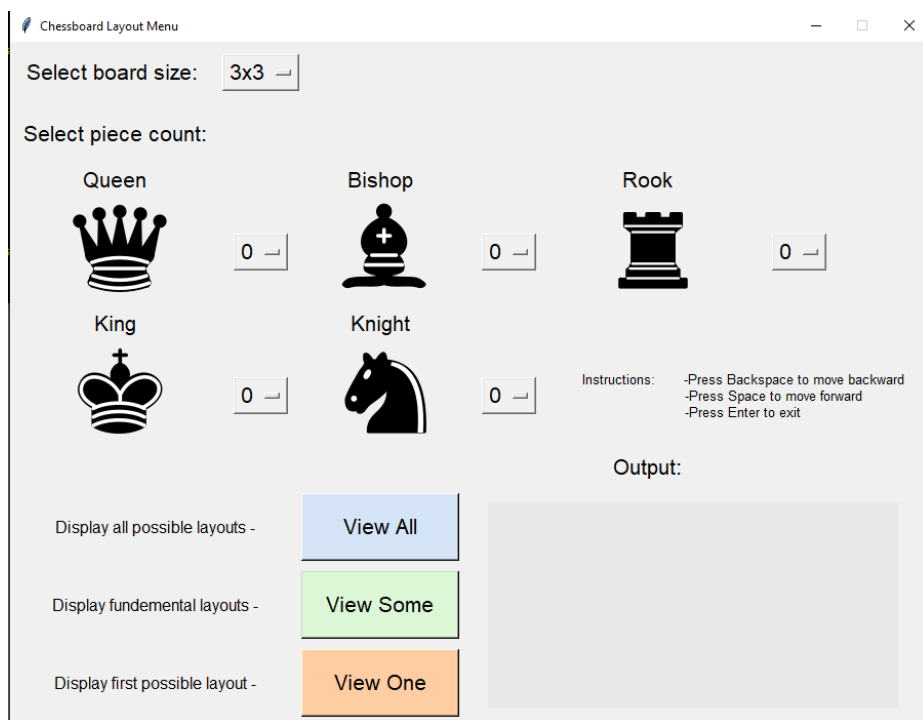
Chessboard Layout Menu

Select board size: 3x3

Select piece count:

Queen 0

Bishop 0

Rook 0

King 0

Knight 0

Instructions: -Press Backspace to move backward
-Press Space to move forward
-Press Enter to exit

Output:

Display all possible layouts - View All

Display fundemental layouts - View Some

Display first possible layout - View One